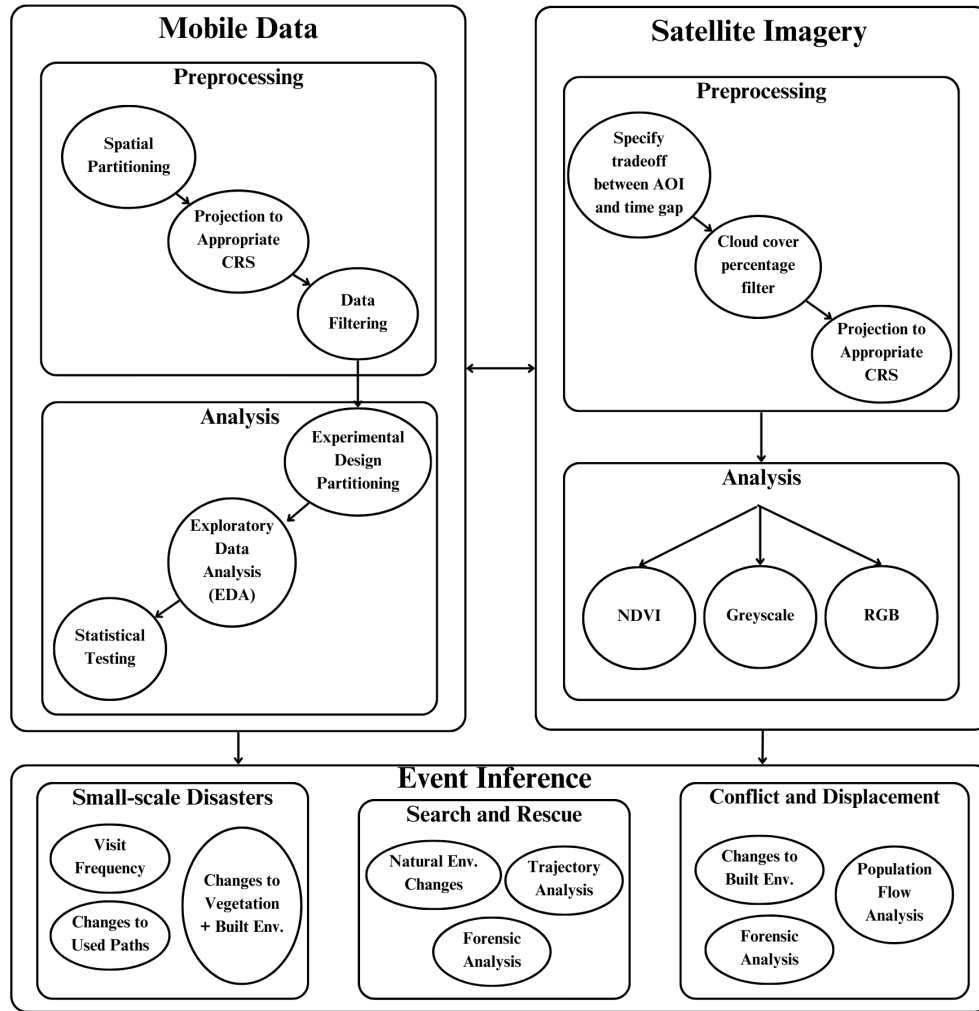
Mobile Data

Preprocessing

Spatial Partitioning

Projection to Appropriate CRS

Data Filtering

Analysis

Experimental Design Partitioning

Exploratory Data Analysis (EDA)

Statistical Testing

Satellite Imagery

Preprocessing

Specify tradeoff between AOI and time gap

Cloud cover percentage filter

Projection to Appropriate CRS

Analysis

NDVI

Greyscale

RGB

Event Inference

Small-scale Disasters

Visit Frequency

Changes to Used Paths

Changes to Vegetation + Built Env.

Search and Rescue

Natural Env. Changes

Trajectory Analysis

Forensic Analysis

Conflict and Displacement

Changes to Built Env.

Population Flow Analysis

Forensic Analysis